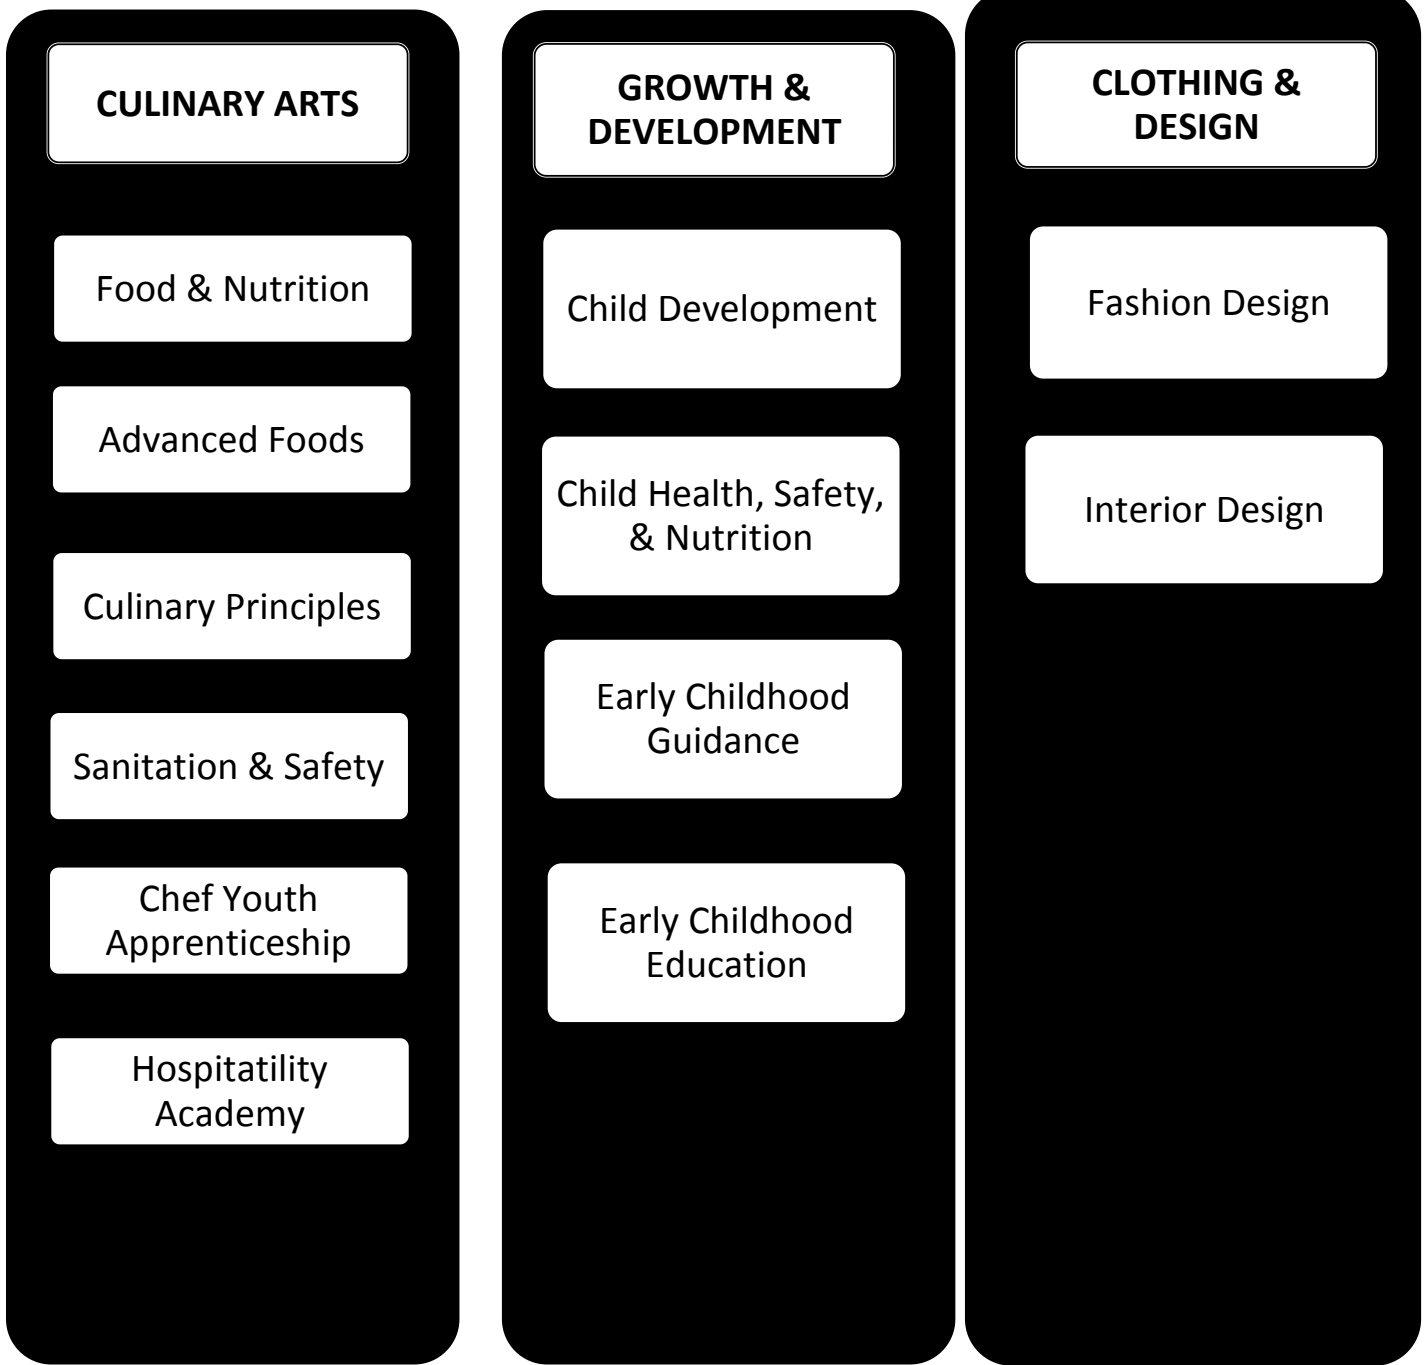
CULINARY ARTS

Food & Nutrition

Advanced Foods

Culinary Principles

Sanitation & Safety

Chef Youth Apprenticeship

Hospitatility Academy

GROWTH & DEVELOPMENT

Child Development

Child Health, Safety, & Nutrition

Early Childhood Guidance

Early Childhood Education

CLOTHING & DESIGN

Fashion Design

Interior Design